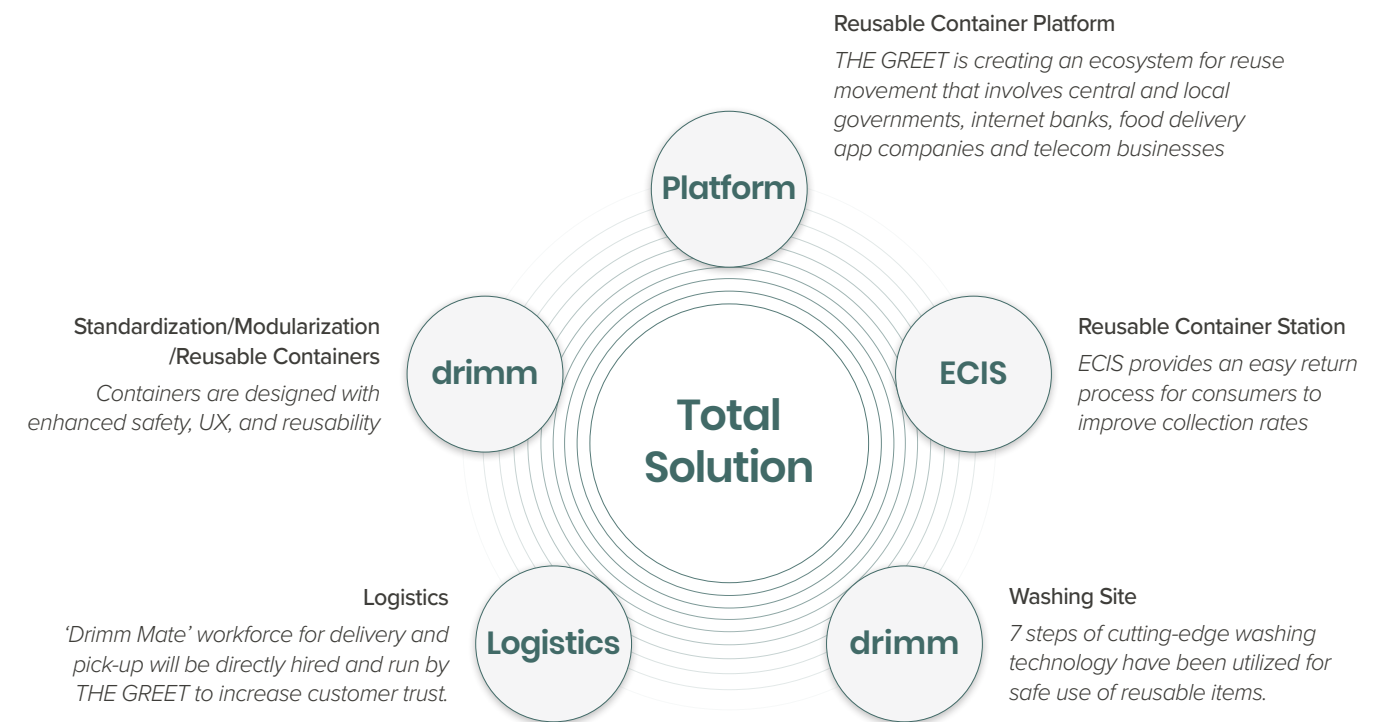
Reusable Container Platform

THE GREET is creating an ecosystem for reuse movement that involves central and local governments, internet banks, food delivery app companies and telecom businesses

Platform

Standardization/Modularization /Reusable Containers

Containers are designed with enhanced safety, UX, and reusability

drimm

Total Solution

ECIS

Reusable Container Station

ECIS provides an easy return process for consumers to improve collection rates

Logistics

'Drimm Mate' workforce for delivery and pick-up will be directly hired and run by THE GREET to increase customer trust.

Logistics

drimm

Washing Site

7 steps of cutting-edge washing technology have been utilized for safe use of reusable items.